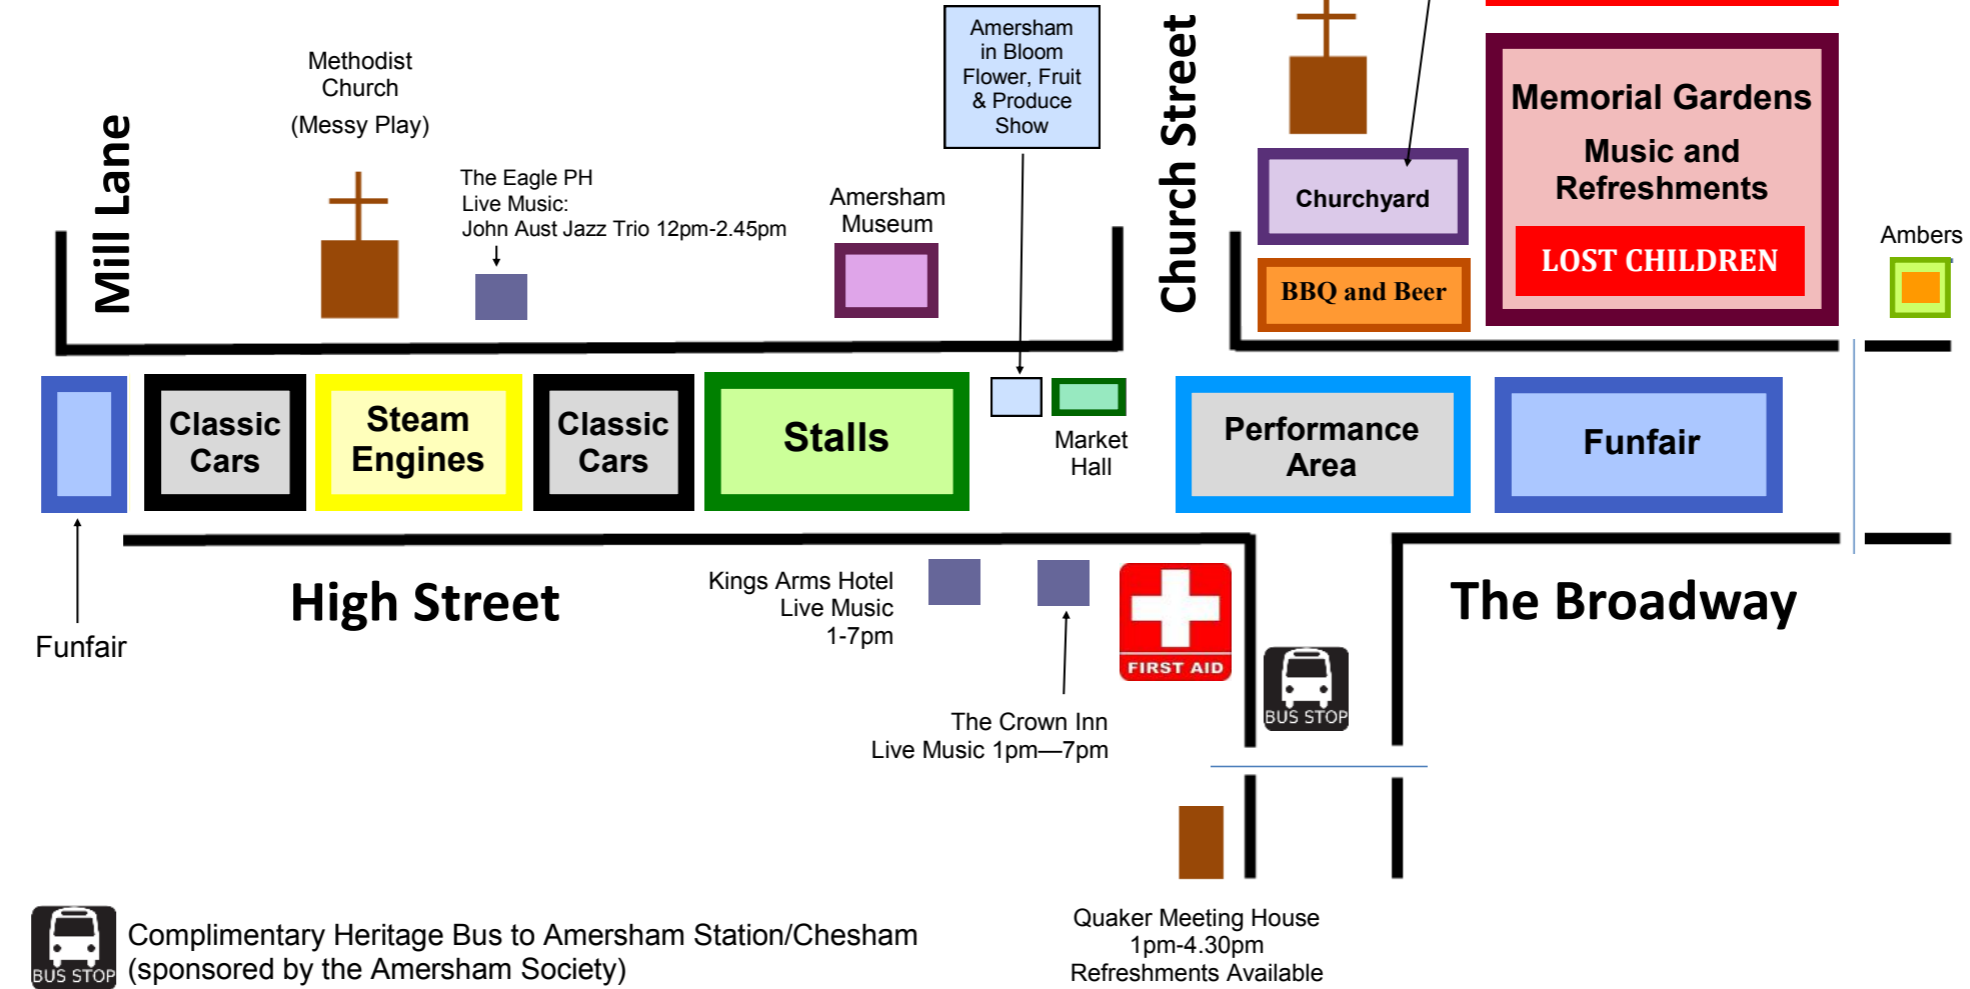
Methodist Church
(Messy Play)

Mill Lane

The Eagle PH
Live Music:
John Aust Jazz Trio 12pm-2.45pm

Amersham Museum

Amersham in Bloom Flower, Fruit & Produce Show

Church Street

Churchyard

BBQ and Beer

Memorial Gardens
Music and Refreshments
LOST CHILDREN

Ambers

Classic Cars

Steam Engines

Classic Cars

Stalls

Market Hall

Performance Area

Funfair

Funfair

High Street

Kings Arms Hotel
Live Music
1-7pm

FIRST AID

BUS STOP

The Broadway

The Crown Inn
Live Music 1pm—7pm

Quaker Meeting House
1pm-4.30pm
Refreshments Available

BUS STOP
Complimentary Heritage Bus to Amersham Station/Chesham
(sponsored by the Amersham Society)